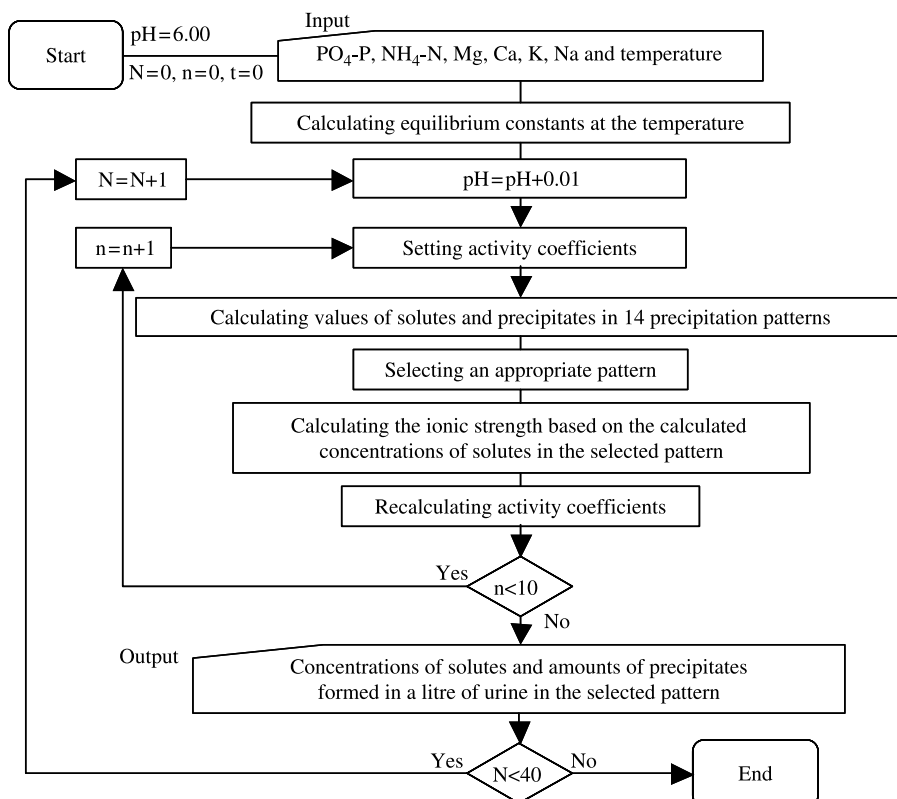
Start

pH=6.00

N=0, n=0, t=0

Input

$PO_4$-P, $NH_4$-N, Mg, Ca, K, Na and temperature

Calculating equilibrium constants at the temperature

N=N+1

pH=pH+0.01

n=n+1

Setting activity coefficients

Calculating values of solutes and precipitates in 14 precipitation patterns

Selecting an appropriate pattern

Calculating the ionic strength based on the calculated concentrations of solutes in the selected pattern

Recalculating activity coefficients

Yes

n<10

No

Output

Concentrations of solutes and amounts of precipitates formed in a litre of urine in the selected pattern

Yes

N<40

No

End